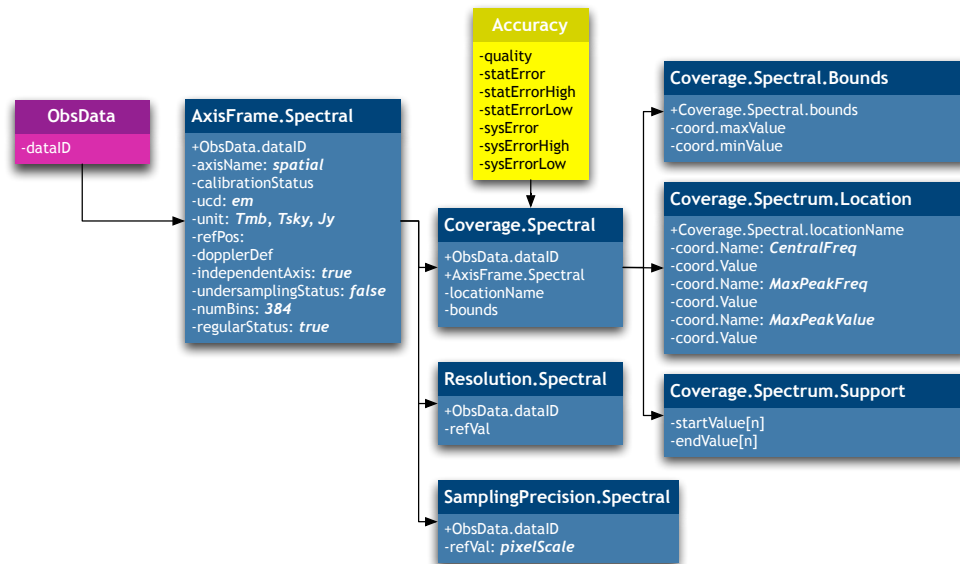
ObsData
-dataID

AxisFrame.Spectral
+ObsData.dataID
-axisName: spatial
-calibrationStatus
-ucd: em
-unit: Tmb, Tsky, Jy
-refPos:
-dopplerDef
-independentAxis: true
-undersamplingStatus: false
-numBins: 384
-regularStatus: true

Accuracy
-quality
-statError
-statErrorHigh
-statErrorLow
-sysError
-sysErrorHigh
-sysErrorLow

Coverage.Spectral
+ObsData.dataID
+AxisFrame.Spectral
-locationName
-bounds

Resolution.Spectral
+ObsData.dataID
-refVal

SamplingPrecision.Spectral
+ObsData.dataID
-refVal: pixelScale

Coverage.Spectral.Bounds
+Coverage.Spectral.bounds
-coord.maxValue
-coord.minValue

Coverage.Spectrum.Location
+Coverage.Spectral.locationName
-coord.Name: CentralFreq
-coord.Value
-coord.Name: MaxPeakFreq
-coord.Value
-coord.Name: MaxPeakValue
-coord.Value

Coverage.Spectrum.Support
-startValue[n]
-endValue[n]